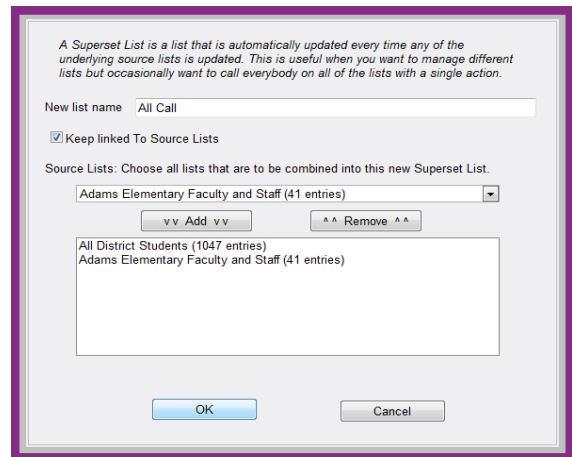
A Superset List is a list that is automatically updated every time any of the underlying source lists is updated. This is useful when you want to manage different lists but occasionally want to call everybody on all of the lists with a single action.

New list name All Call

Keep linked To Source Lists

Source Lists: Choose all lists that are to be combined into this new Superset List.

Adams Elementary Faculty and Staff (41 entries)

vv Add vv

^^ Remove ^^

All District Students (1047 entries)
Adams Elementary Faculty and Staff (41 entries)

OK

Cancel